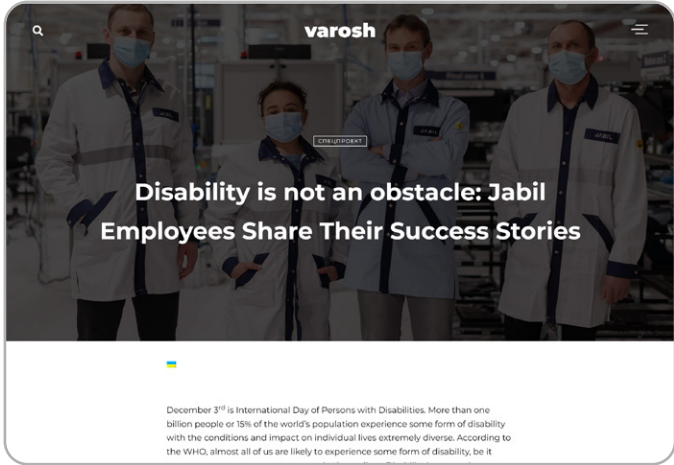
varosh

СПЕЦПРОЕКТ

Disability is not an obstacle: Jabil Employees Share Their Success Stories

JABIL

JABIL

JABIL

December 3$^{rd}$ is International Day of Persons with Disabilities. More than one billion people or 15% of the world's population experience some form of disability with the conditions and impact on individual lives extremely diverse. According to the WHO, almost all of us are likely to experience some form of disability, be it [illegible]